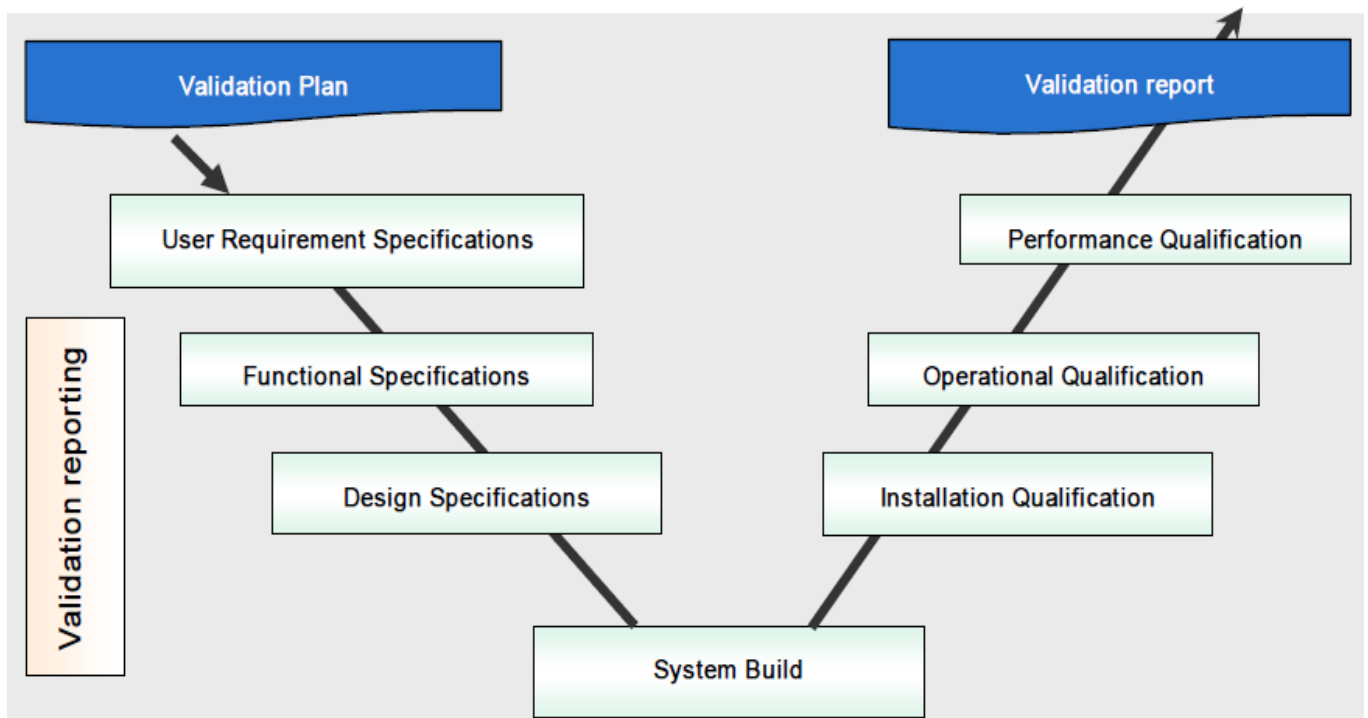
Validation Plan

Validation report

User Requirement Specifications

Performance Qualification

Validation reporting

Functional Specifications

Operational Qualification

Design Specifications

Installation Qualification

System Build